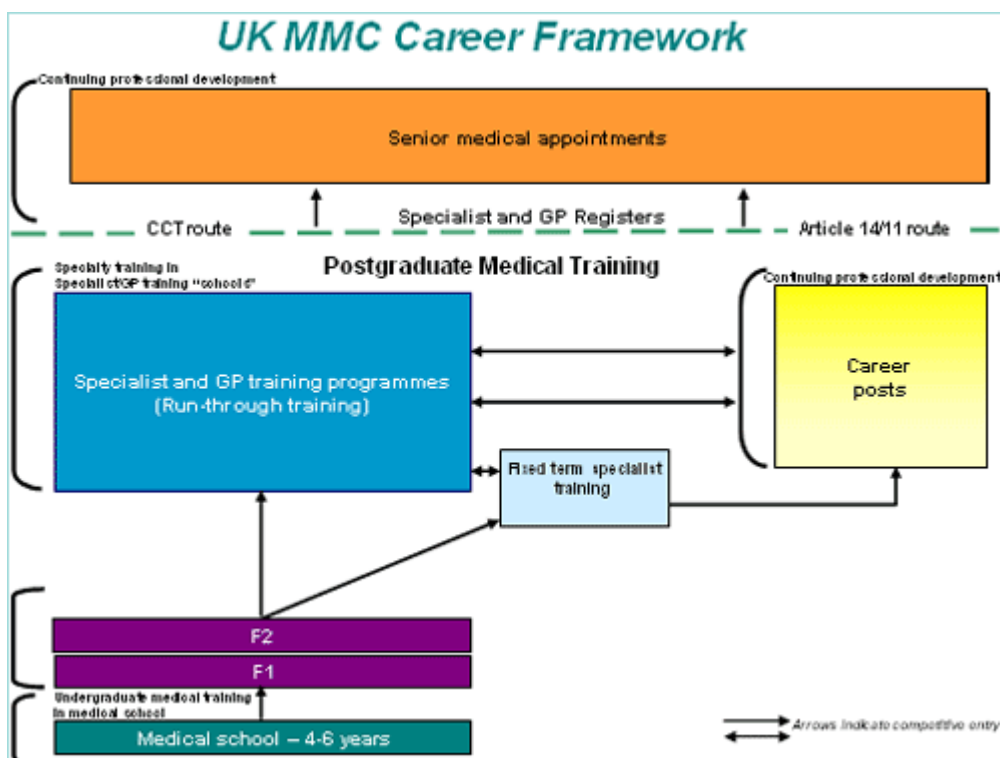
UK MMC Career Framework

Continuing professional development

Senior medical appointments

CCT route

Specialist and GP Registers

Article 14/11 route

Specialty training in Specialist/GP training "schools"

Postgraduate Medical Training

Continuing professional development

Specialist and GP training programmes (Run-through training)

Career posts

Fixed term specialist training

F2

F1

Undergraduate medical training in medical school

Medical school – 4-6 years

Arrows indicate competitive entry